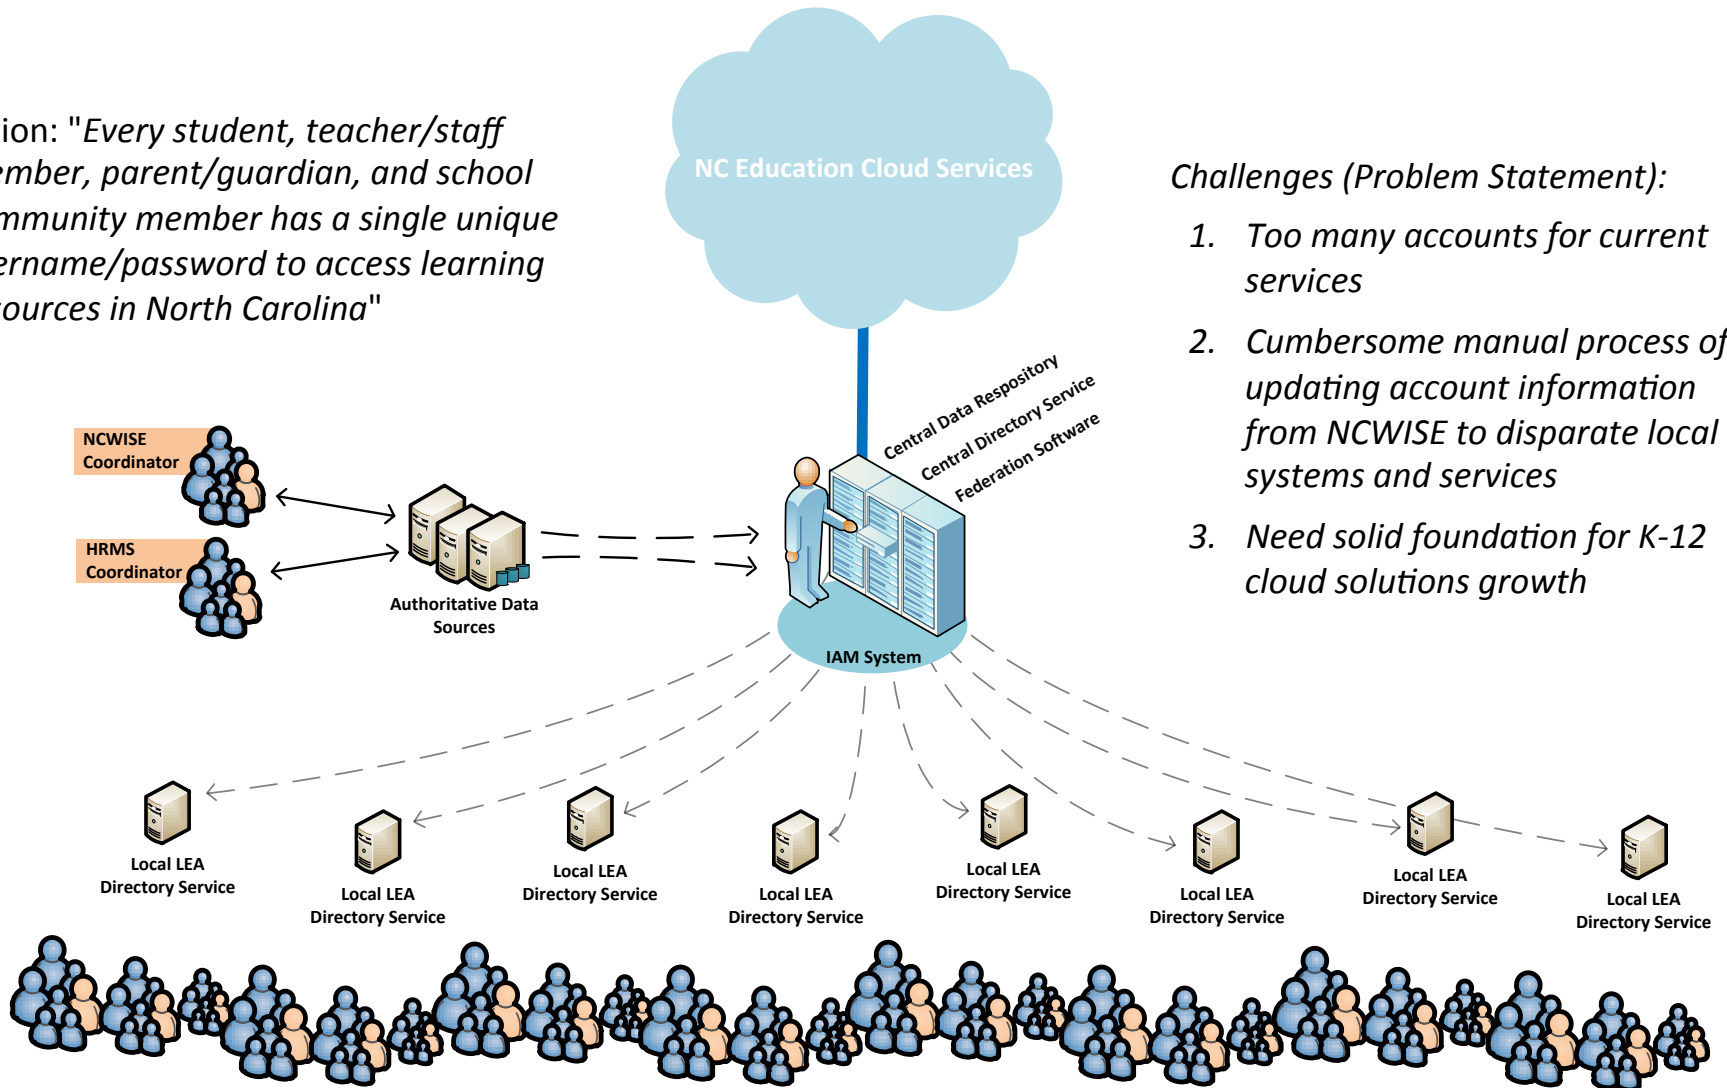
ion: "*Every student, teacher/staff ember, parent/guardian, and school mmunity member has a single unique ername/password to access learning ources in North Carolina*"

NC Education Cloud Services

Challenges (Problem Statement):

1. Too many accounts for current services
2. Cumbersome manual process of updating account information from NCWISE to disparate local systems and services
3. Need solid foundation for K-12 cloud solutions growth

NCWISE Coordinator

HRMS Coordinator

Authoritative Data Sources

Central Data Respository
Central Directory Service
Federation Software

IAM System

Local LEA Directory Service

Local LEA Directory Service

Local LEA Directory Service

Local LEA Directory Service

Local LEA Directory Service

Local LEA Directory Service

Local LEA Directory Service

Local LEA Directory Service